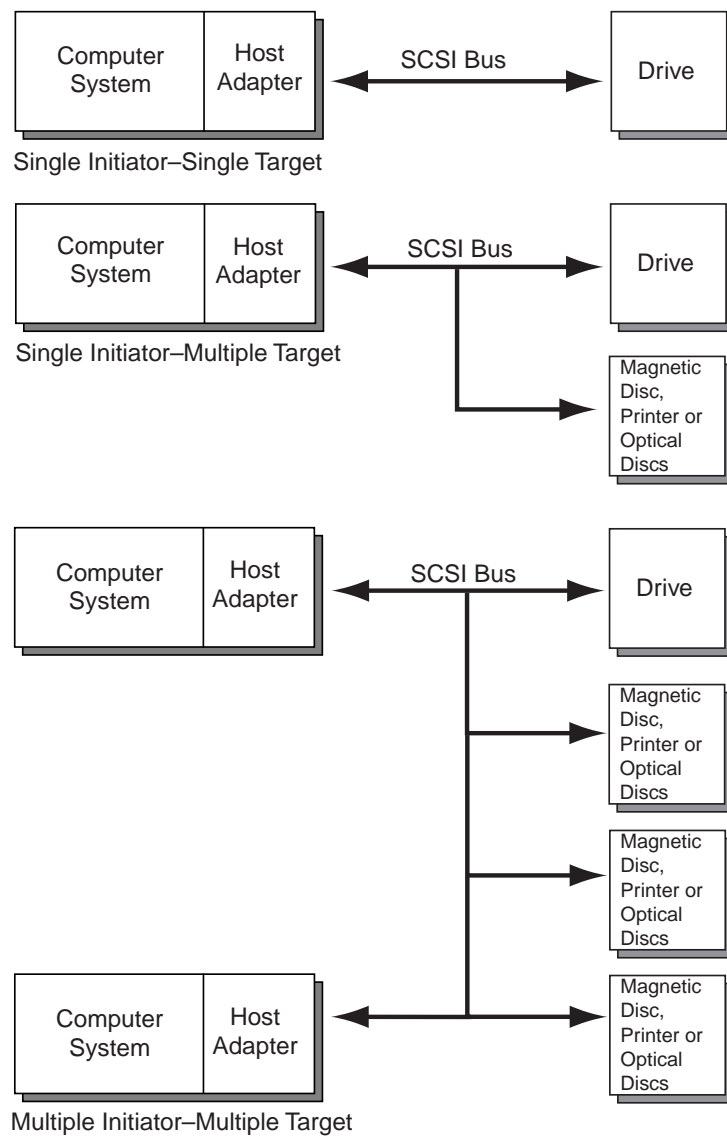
Computer System

Host Adapter

SCSI Bus

Drive

Single Initiator–Single Target

Computer System

Host Adapter

SCSI Bus

Drive

Single Initiator–Multiple Target

Magnetic Disc, Printer or Optical Discs

Computer System

Host Adapter

SCSI Bus

Drive

Magnetic Disc, Printer or Optical Discs

Magnetic Disc, Printer or Optical Discs

Computer System

Host Adapter

Magnetic Disc, Printer or Optical Discs

Multiple Initiator–Multiple Target